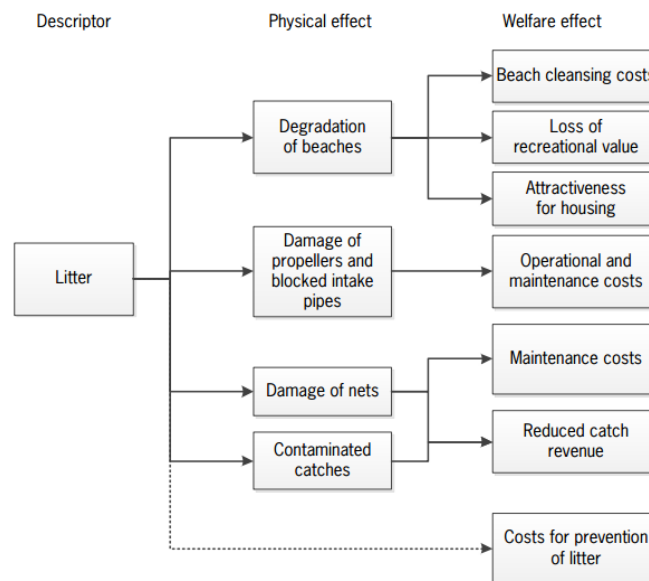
Descriptor

Physical effect

Welfare effect

Litter

Degradation of beaches

Damage of propellers and blocked intake pipes

Damage of nets

Contaminated catches

Beach cleansing costs

Loss of recreational value

Attractiveness for housing

Operational and maintenance costs

Maintenance costs

Reduced catch revenue

Costs for prevention of litter